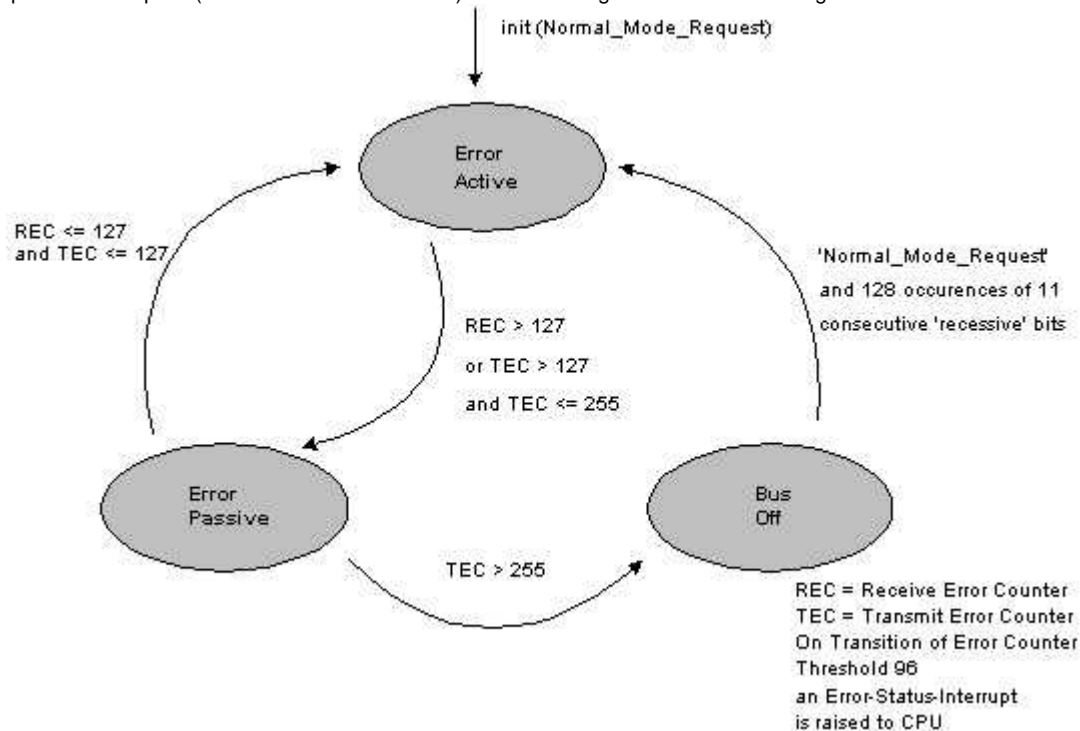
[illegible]

init (Normal_Mode_Request)

Error Active

REC <= 127 and TEC <= 127

'Normal_Mode_Request' and 128 occurences of 11 consecutive 'recessive' bits

REC > 127
or TEC > 127
and TEC <= 255

Error Passive

Bus Off

TEC > 255

REC = Receive Error Counter
TEC = Transmit Error Counter
On Transition of Error Counter Threshold 96
an Error-Status-Interrupt is raised to CPU